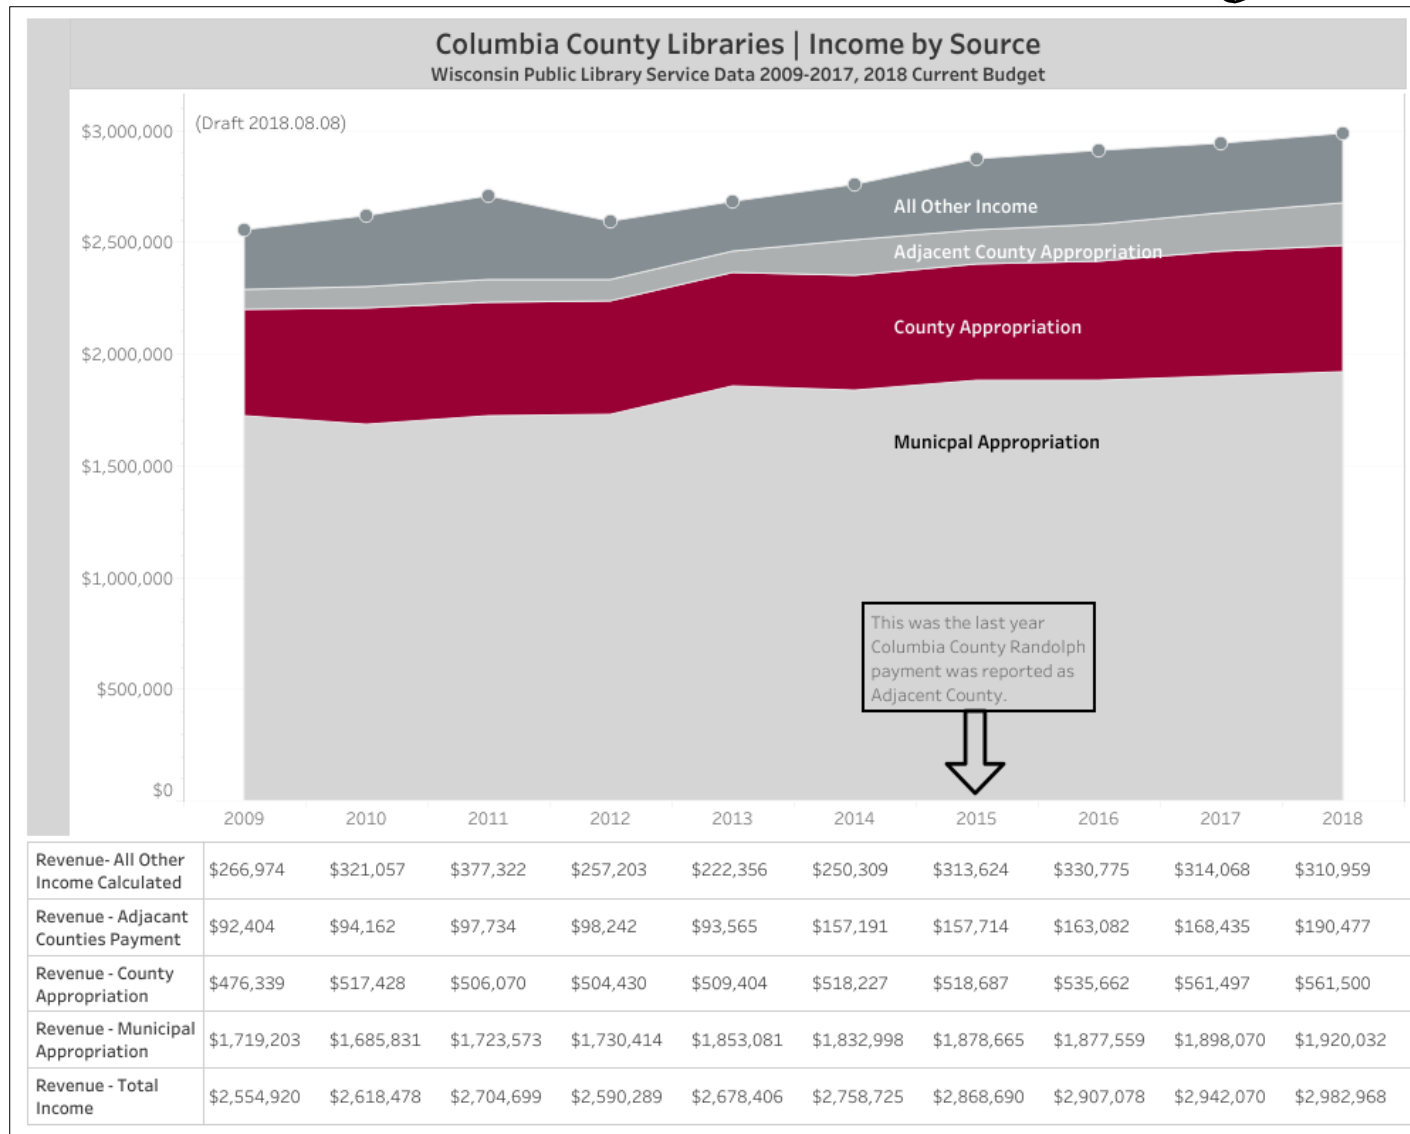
Columbia County Libraries | Income by Source
Wisconsin Public Library Service Data 2009-2017, 2018 Current Budget

(Draft 2018.08.08)

$3,000,000
$2,500,000
$2,000,000
$1,500,000
$1,000,000
$500,000
$0

All Other Income
Adjacent County Appropriation
County Appropriation
Municpal Appropriation

This was the last year Columbia County Randolph payment was reported as Adjacent County.

| | 2009 | 2010 | 2011 | 2012 | 2013 | 2014 | 2015 | 2016 | 2017 | 2018 |
|---|---|---|---|---|---|---|---|---|---|---|
| Revenue- All Other Income Calculated | $266,974 | $321,057 | $377,322 | $257,203 | $222,356 | $250,309 | $313,624 | $330,775 | $314,068 | $310,959 |
| Revenue - Adjacant Counties Payment | $92,404 | $94,162 | $97,734 | $98,242 | $93,565 | $157,191 | $157,714 | $163,082 | $168,435 | $190,477 |
| Revenue - County Appropriation | $476,339 | $517,428 | $506,070 | $504,430 | $509,404 | $518,227 | $518,687 | $535,662 | $561,497 | $561,500 |
| Revenue - Municipal Appropriation | $1,719,203 | $1,685,831 | $1,723,573 | $1,730,414 | $1,853,081 | $1,832,998 | $1,878,665 | $1,877,559 | $1,898,070 | $1,920,032 |
| Revenue - Total Income | $2,554,920 | $2,618,478 | $2,704,699 | $2,590,289 | $2,678,406 | $2,758,725 | $2,868,690 | $2,907,078 | $2,942,070 | $2,982,968 |